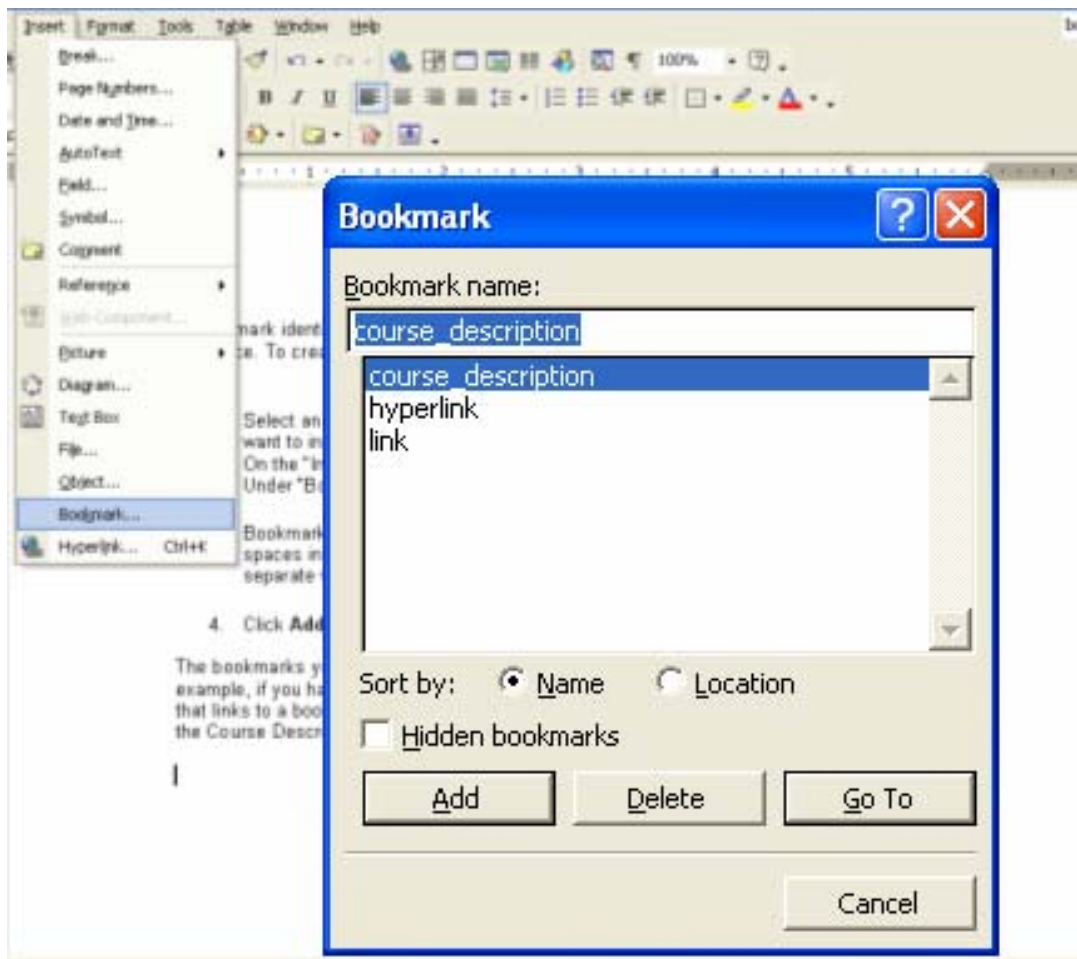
Insert Format Tools Table Window Help

Break...
Page Numbers...
Date and Time...
AutoText
Field...
Symbol...
Comment
Reference
Web Component...
Picture
Diagram...
Text Box
File...
Object...
Bookmark...
Hyperlink... Ctrl+K

100%

mark ident
e. To crea

Select an
want to in
On the "In
Under "Bo

Bookmark
spaces in
separate

4. Click Add

The bookmarks y
example, if you ha
that links to a boo
the Course Descr

Bookmark

Bookmark name:
course_description

course_description
hyperlink
link

Sort by: Name Location

Hidden bookmarks

Add Delete Go To

Cancel